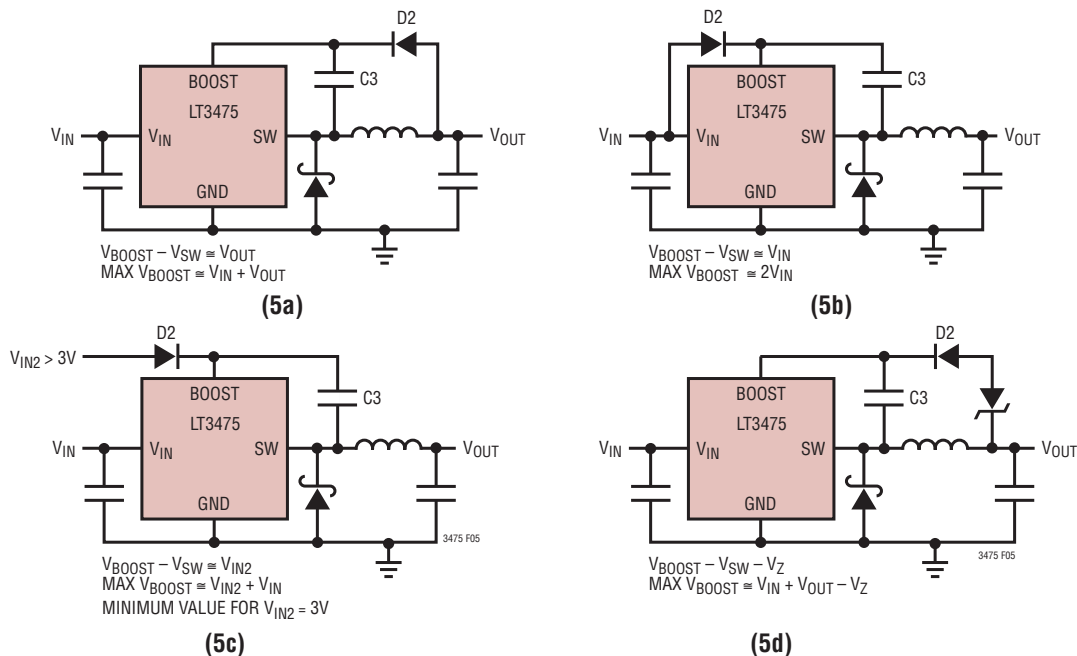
D2

BOOST

C3

LT3475

$V_{IN}$

$V_{IN}$

SW

$V_{OUT}$

GND

$V_{BOOST} – V_{SW} \cong V_{OUT}$
MAX $V_{BOOST} \cong V_{IN} + V_{OUT}$

(5a)

D2

BOOST

C3

LT3475

$V_{IN}$

$V_{IN}$

SW

$V_{OUT}$

GND

$V_{BOOST} – V_{SW} \cong V_{IN}$
MAX $V_{BOOST} \cong 2V_{IN}$

(5b)

$V_{IN2} > 3V$

D2

BOOST

C3

LT3475

$V_{IN}$

$V_{IN}$

SW

$V_{OUT}$

GND

3475 F05

$V_{BOOST} – V_{SW} \cong V_{IN2}$
MAX $V_{BOOST} \cong V_{IN2} + V_{IN}$
MINIMUM VALUE FOR $V_{IN2} = 3V$

(5c)

D2

BOOST

C3

LT3475

$V_{IN}$

$V_{IN}$

SW

$V_{OUT}$

GND

3475 F05

$V_{BOOST} – V_{SW} – V_{Z}$
MAX $V_{BOOST} \cong V_{IN} + V_{OUT} – V_{Z}$

(5d)